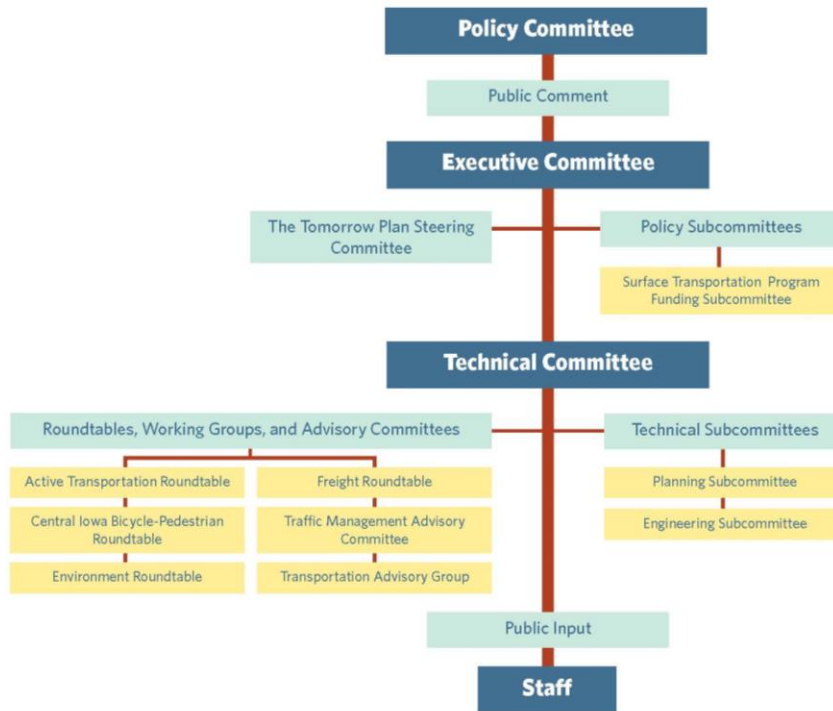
Policy Committee

Public Comment

Executive Committee

The Tomorrow Plan Steering Committee

Policy Subcommittees

Surface Transportation Program Funding Subcommittee

Technical Committee

Roundtables, Working Groups, and Advisory Committees

Technical Subcommittees

Active Transportation Roundtable

Central Iowa Bicycle-Pedestrian Roundtable

Environment Roundtable

Freight Roundtable

Traffic Management Advisory Committee

Transportation Advisory Group

Planning Subcommittee

Engineering Subcommittee

Public Input

Staff